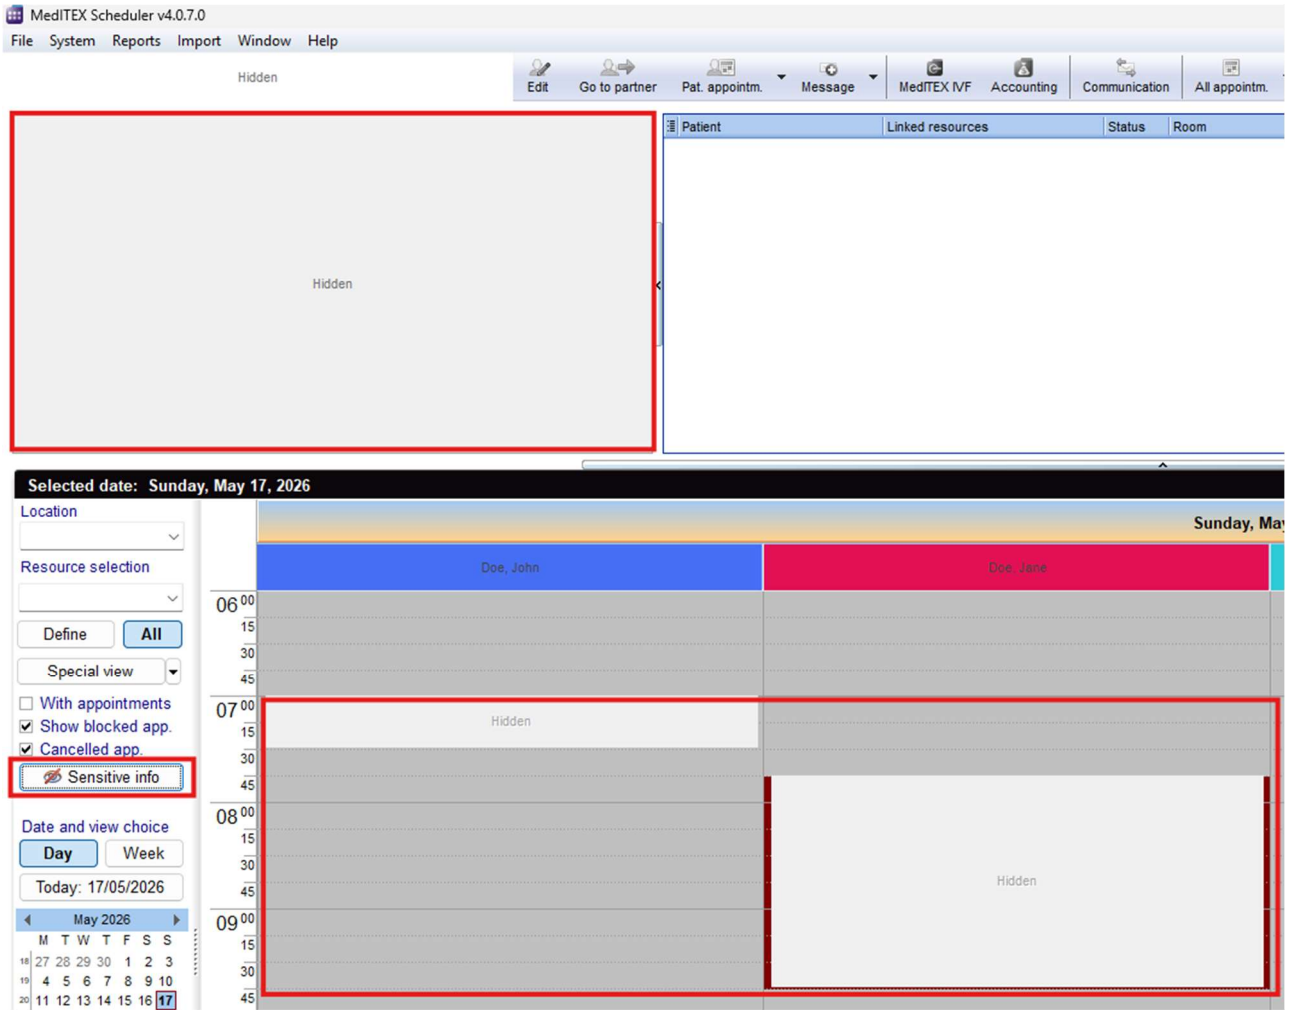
MedITEX Scheduler v4.0.7.0

File System Reports Import Window Help

Hidden

Edit Go to partner Pat. appointm. Message MedITEX IVF Accounting Communication All appointm.

Hidden

| Patient | Linked resources | Status | Room |
|---|---|---|---|

Selected date: Sunday, May 17, 2026

Location

Resource selection

Define All

Special view

With appointments
Show blocked app.
Cancelled app.

Sensitive info

Date and view choice

Day Week

Today: 17/05/2026

May 2026

| | M | T | W | T | F | S | S |
|---|---|---|---|---|---|---|---|
| 18 | 27 | 28 | 29 | 30 | 1 | 2 | 3 |
| 19 | 4 | 5 | 6 | 7 | 8 | 9 | 10 |
| 20 | 11 | 12 | 13 | 14 | 15 | 16 | 17 |

Sunday, May

Doe, John Doe, Jane

06 00 15 30 45
07 00 15 30 45
08 00 15 30 45
09 00 15 30 45

Hidden

Hidden